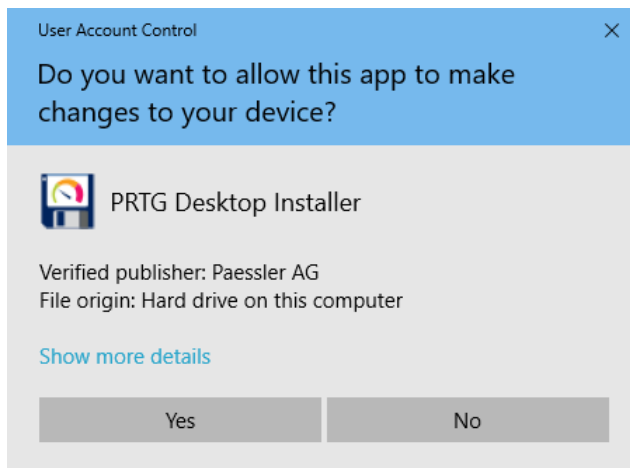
User Account Control

×

Do you want to allow this app to make changes to your device?

PRTG Desktop Installer

Verified publisher: Paessler AG
File origin: Hard drive on this computer

Show more details

Yes

No